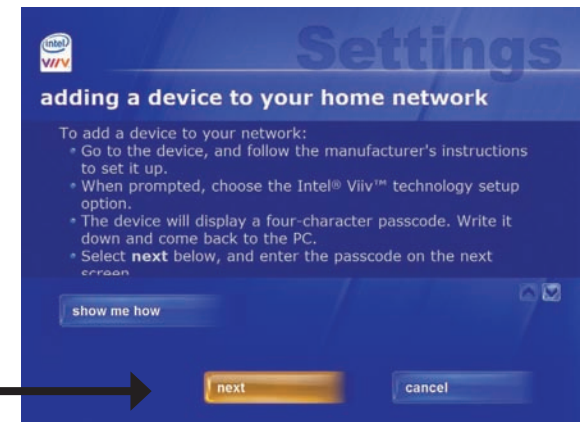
intel
VIIV

Settings

adding a device to your home network

To add a device to your network:
• Go to the device, and follow the manufacturer's instructions to set it up.
• When prompted, choose the Intel® Viiv™ technology setup option.
• The device will display a four-character passcode. Write it down and come back to the PC.
• Select **next** below, and enter the passcode on the next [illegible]

show me how

next

cancel